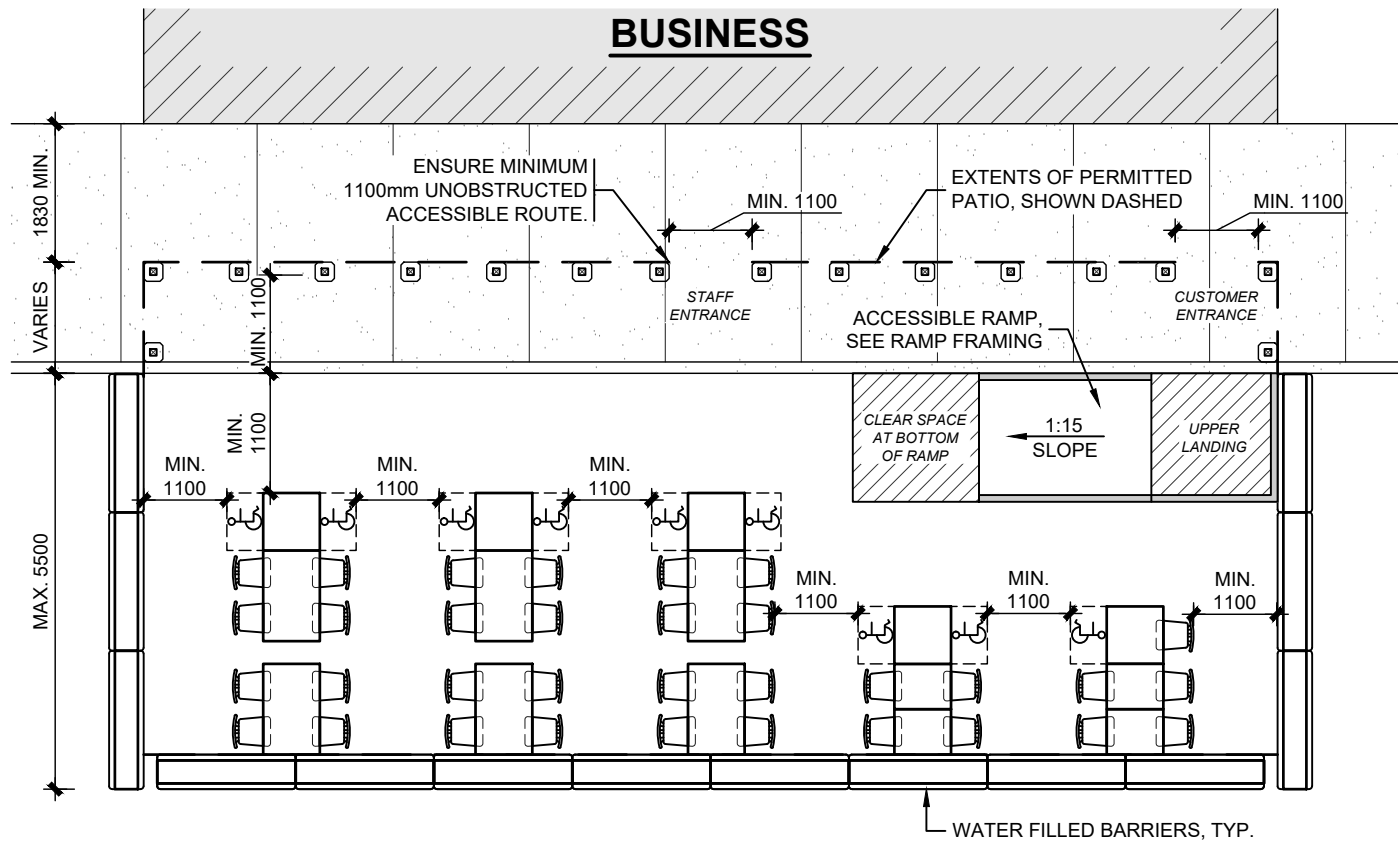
BUSINESS

1830 MIN.

VARIES

MAX. 5500

ENSURE MINIMUM 1100mm UNOBSTRUCTED ACCESSIBLE ROUTE.

MIN. 1100

EXTENTS OF PERMITTED PATIO, SHOWN DASHED

MIN. 1100

MIN. 1100

STAFF ENTRANCE

ACCESSIBLE RAMP, SEE RAMP FRAMING

CUSTOMER ENTRANCE

MIN. 1100

CLEAR SPACE AT BOTTOM OF RAMP

1:15 SLOPE

UPPER LANDING

MIN. 1100

MIN. 1100

MIN. 1100

MIN. 1100

MIN. 1100

MIN. 1100

WATER FILLED BARRIERS, TYP.